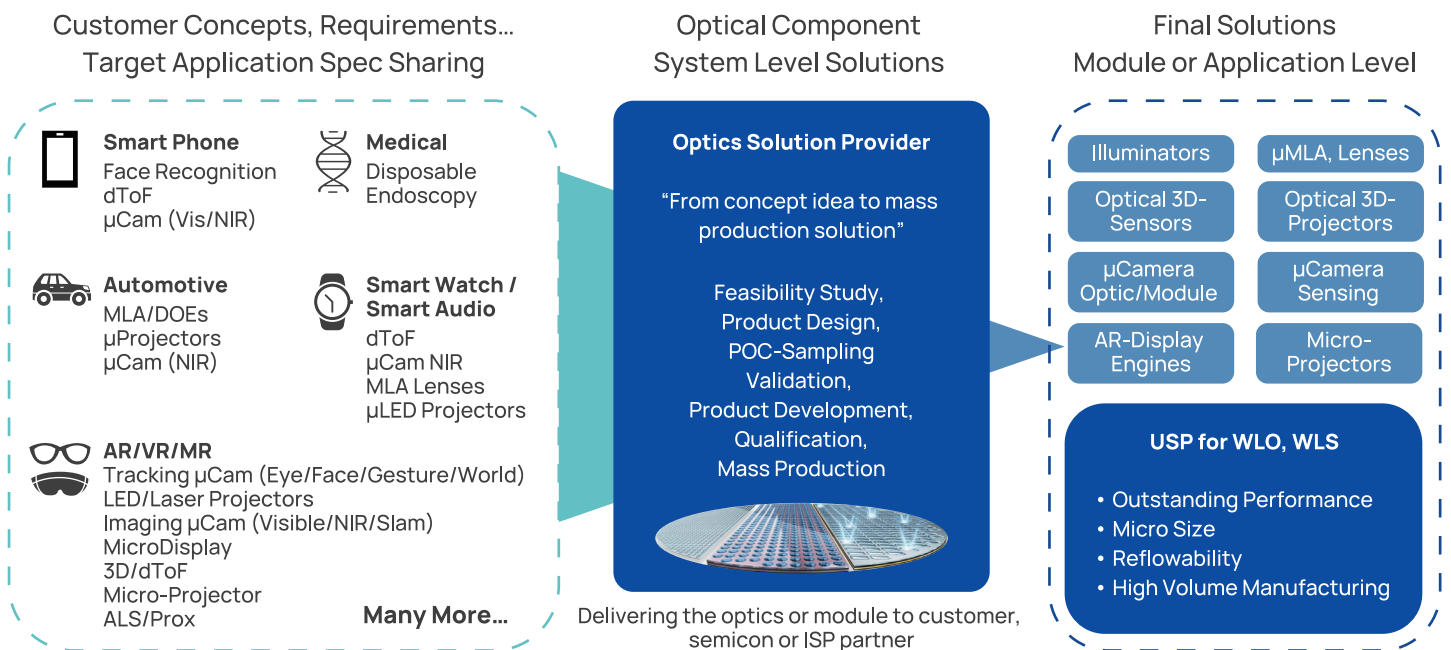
Customer Concepts, Requirements…
Target Application Spec Sharing

Smart Phone
Face Recognition
dToF
µCam (Vis/NIR)

Medical
Disposable
Endoscopy

Automotive
MLA/DOEs
µProjectors
µCam (NIR)

Smart Watch / Smart Audio
dToF
µCam NIR
MLA Lenses
µLED Projectors

AR/VR/MR
Tracking µCam (Eye/Face/Gesture/World)
LED/Laser Projectors
Imaging µCam (Visible/NIR/Slam)
MicroDisplay
3D/dToF
Micro-Projector
ALS/Prox

Many More…

Optical Component
System Level Solutions

Optics Solution Provider

“From concept idea to mass production solution”

Feasibility Study,
Product Design,
POC-Sampling
Validation,
Product Development,
Qualification,
Mass Production

Delivering the optics or module to customer, semicon or ISP partner

Final Solutions
Module or Application Level

Illuminators
µMLA, Lenses
Optical 3D-Sensors
Optical 3D-Projectors
µCamera Optic/Module
µCamera Sensing
AR-Display Engines
Micro-Projectors

USP for WLO, WLS

• Outstanding Performance
• Micro Size
• Reflowability
• High Volume Manufacturing